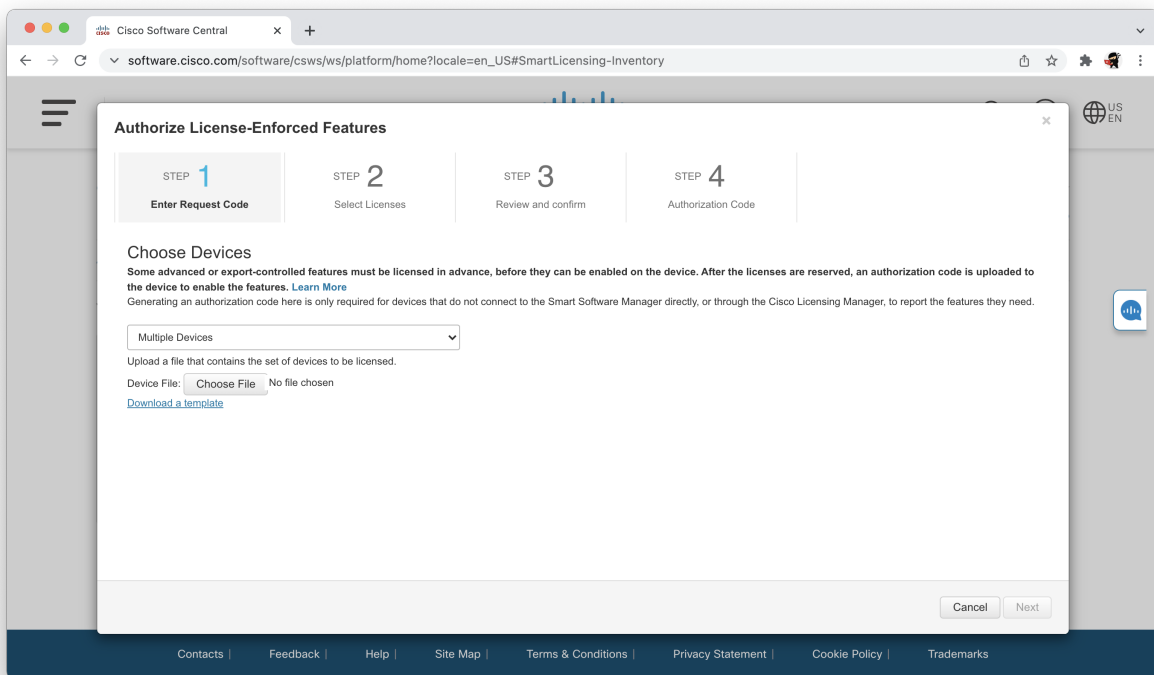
Cisco Software Central

software.cisco.com/software/csws/ws/platform/home?locale=en_US#SmartLicensing-Inventory

US EN

Authorize License-Enforced Features

×

STEP 1
Enter Request Code

STEP 2
Select Licenses

STEP 3
Review and confirm

STEP 4
Authorization Code

Choose Devices

**Some advanced or export-controlled features must be licensed in advance, before they can be enabled on the device. After the licenses are reserved, an authorization code is uploaded to the device to enable the features.** Learn More

Generating an authorization code here is only required for devices that do not connect to the Smart Software Manager directly, or through the Cisco Licensing Manager, to report the features they need.

Multiple Devices

Upload a file that contains the set of devices to be licensed.

Device File: Choose File No file chosen

Download a template

Cancel Next

Contacts | Feedback | Help | Site Map | Terms & Conditions | Privacy Statement | Cookie Policy | Trademarks